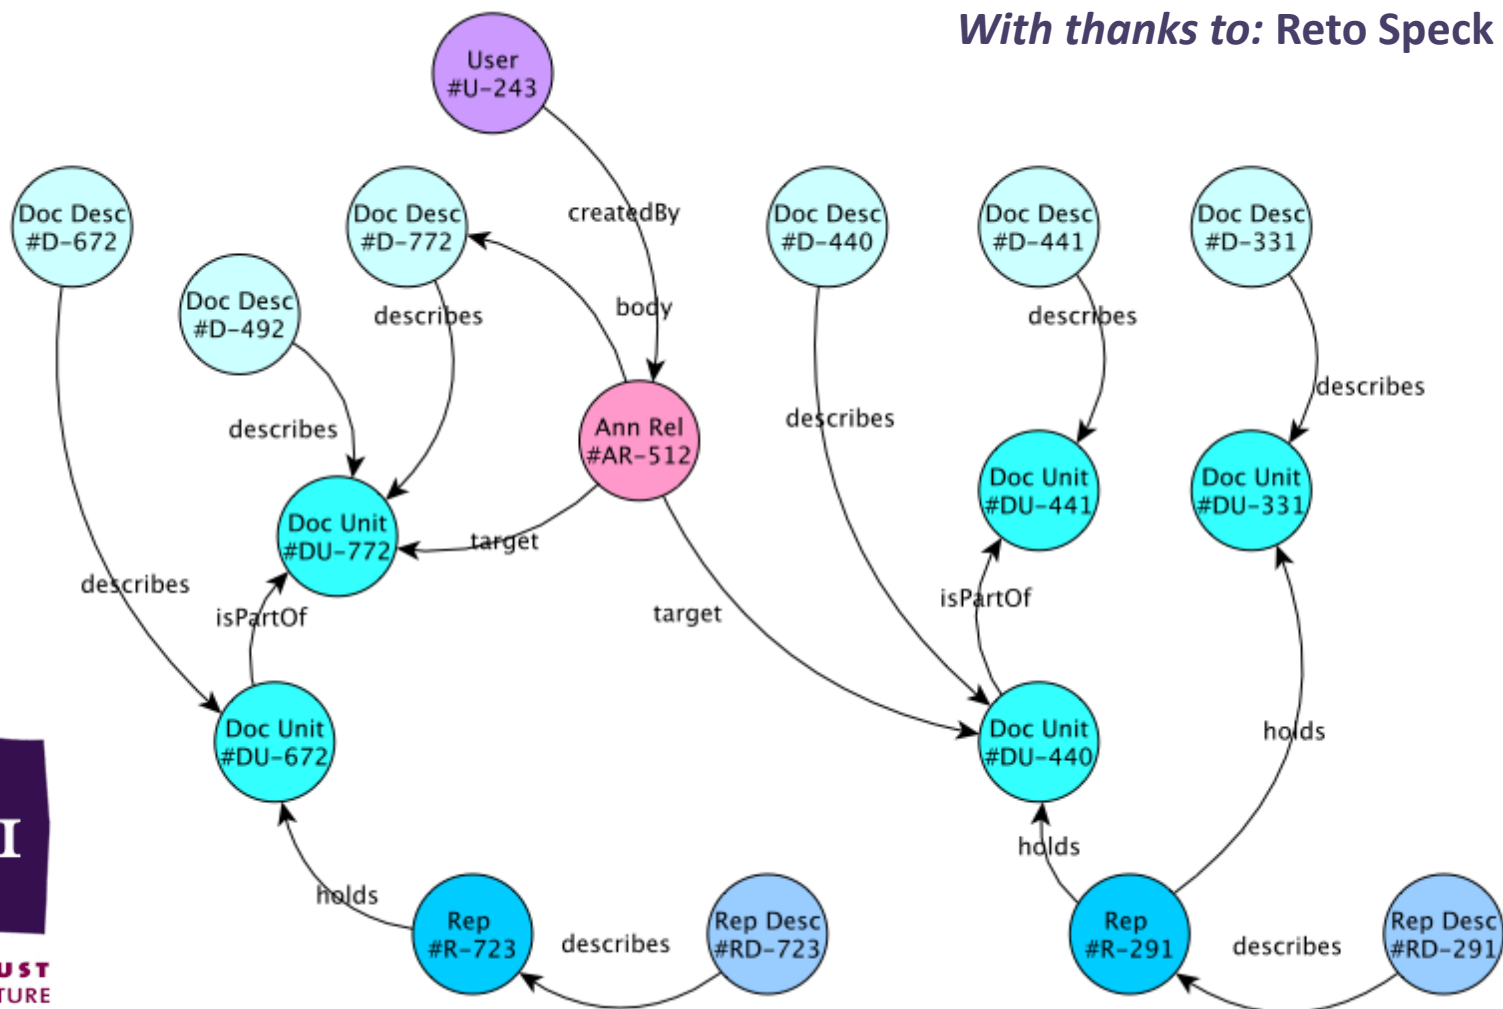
*With thanks to:* Reto Speck

User #U-243

createdBy

body

Doc Desc #D-672

Doc Desc #D-772

Doc Desc #D-440

Doc Desc #D-441

Doc Desc #D-331

Doc Desc #D-492

describes

describes

describes

describes

Ann Rel #AR-512

describes

Doc Unit #DU-441

Doc Unit #DU-331

Doc Unit #DU-772

target

describes

isPartOf

target

isPartOf

Doc Unit #DU-672

Doc Unit #DU-440

holds

holds

holds

Rep #R-723

describes

Rep Desc #RD-723

Rep #R-291

describes

Rep Desc #RD-291

I

UST
TURE